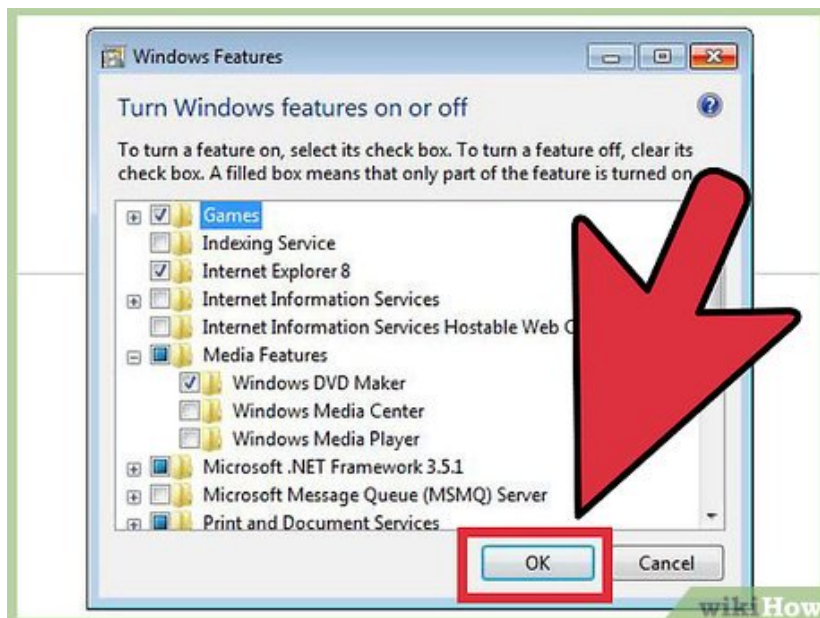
Windows Features

Turn Windows features on or off

To turn a feature on, select its check box. To turn a feature off, clear its check box. A filled box means that only part of the feature is turned on.

Games
Indexing Service
Internet Explorer 8
Internet Information Services
Internet Information Services Hostable Web C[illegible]
Media Features
Windows DVD Maker
Windows Media Center
Windows Media Player
Microsoft .NET Framework 3.5.1
Microsoft Message Queue (MSMQ) Server
Print and Document Services

OK
Cancel

wikiHow